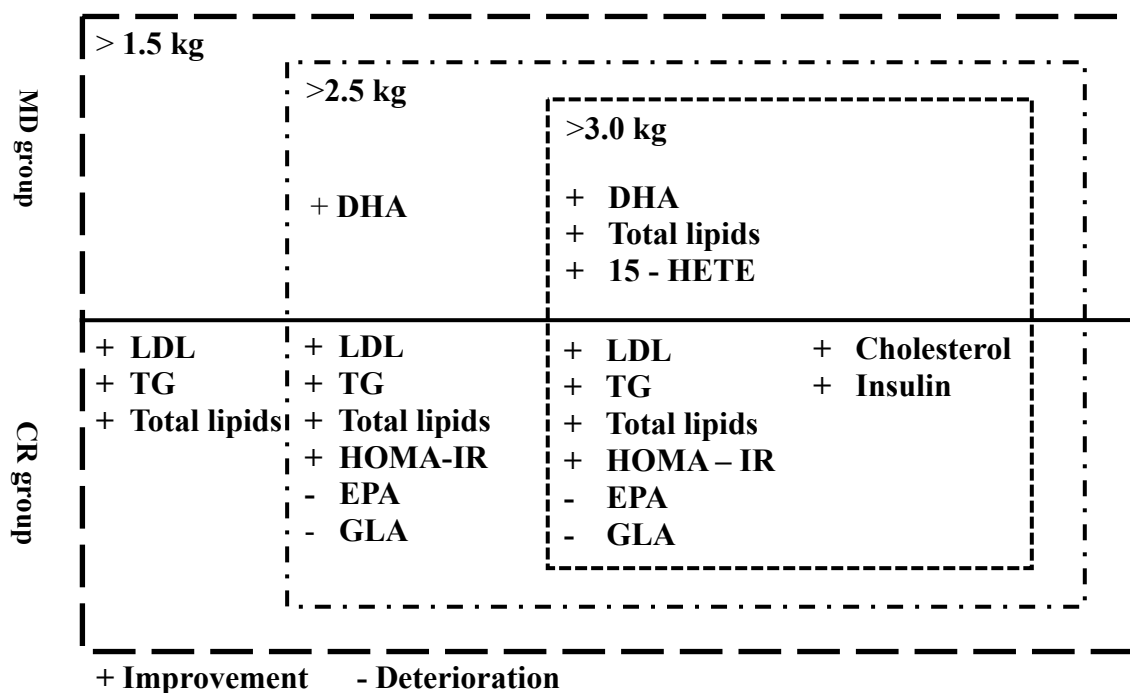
MD group

> 1.5 kg

>2.5 kg

+ DHA

>3.0 kg

+ DHA
+ Total lipids
+ 15 - HETE

CR group

+ LDL
+ TG
+ Total lipids

+ LDL
+ TG
+ Total lipids
+ HOMA-IR
- EPA
- GLA

+ LDL
+ TG
+ Total lipids
+ HOMA – IR
- EPA
- GLA

+ Cholesterol
+ Insulin

+ Improvement - Deterioration